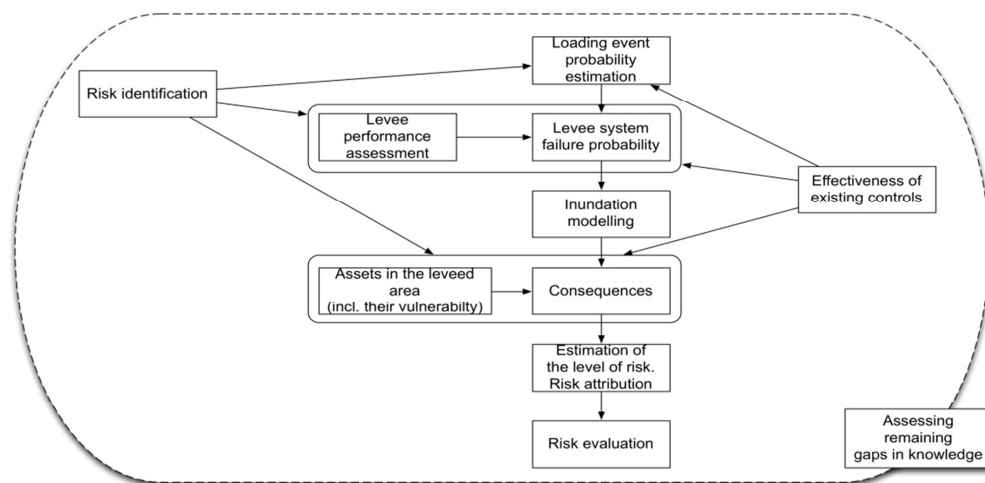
Risk identification

Loading event probability estimation

Levee performance assessment

Levee system failure probability

Effectiveness of existing controls

Inundation modelling

Assets in the leveed area (incl. their vulnerabilty)

Consequences

Estimation of the level of risk. Risk attribution

Risk evaluation

Assessing remaining gaps in knowledge